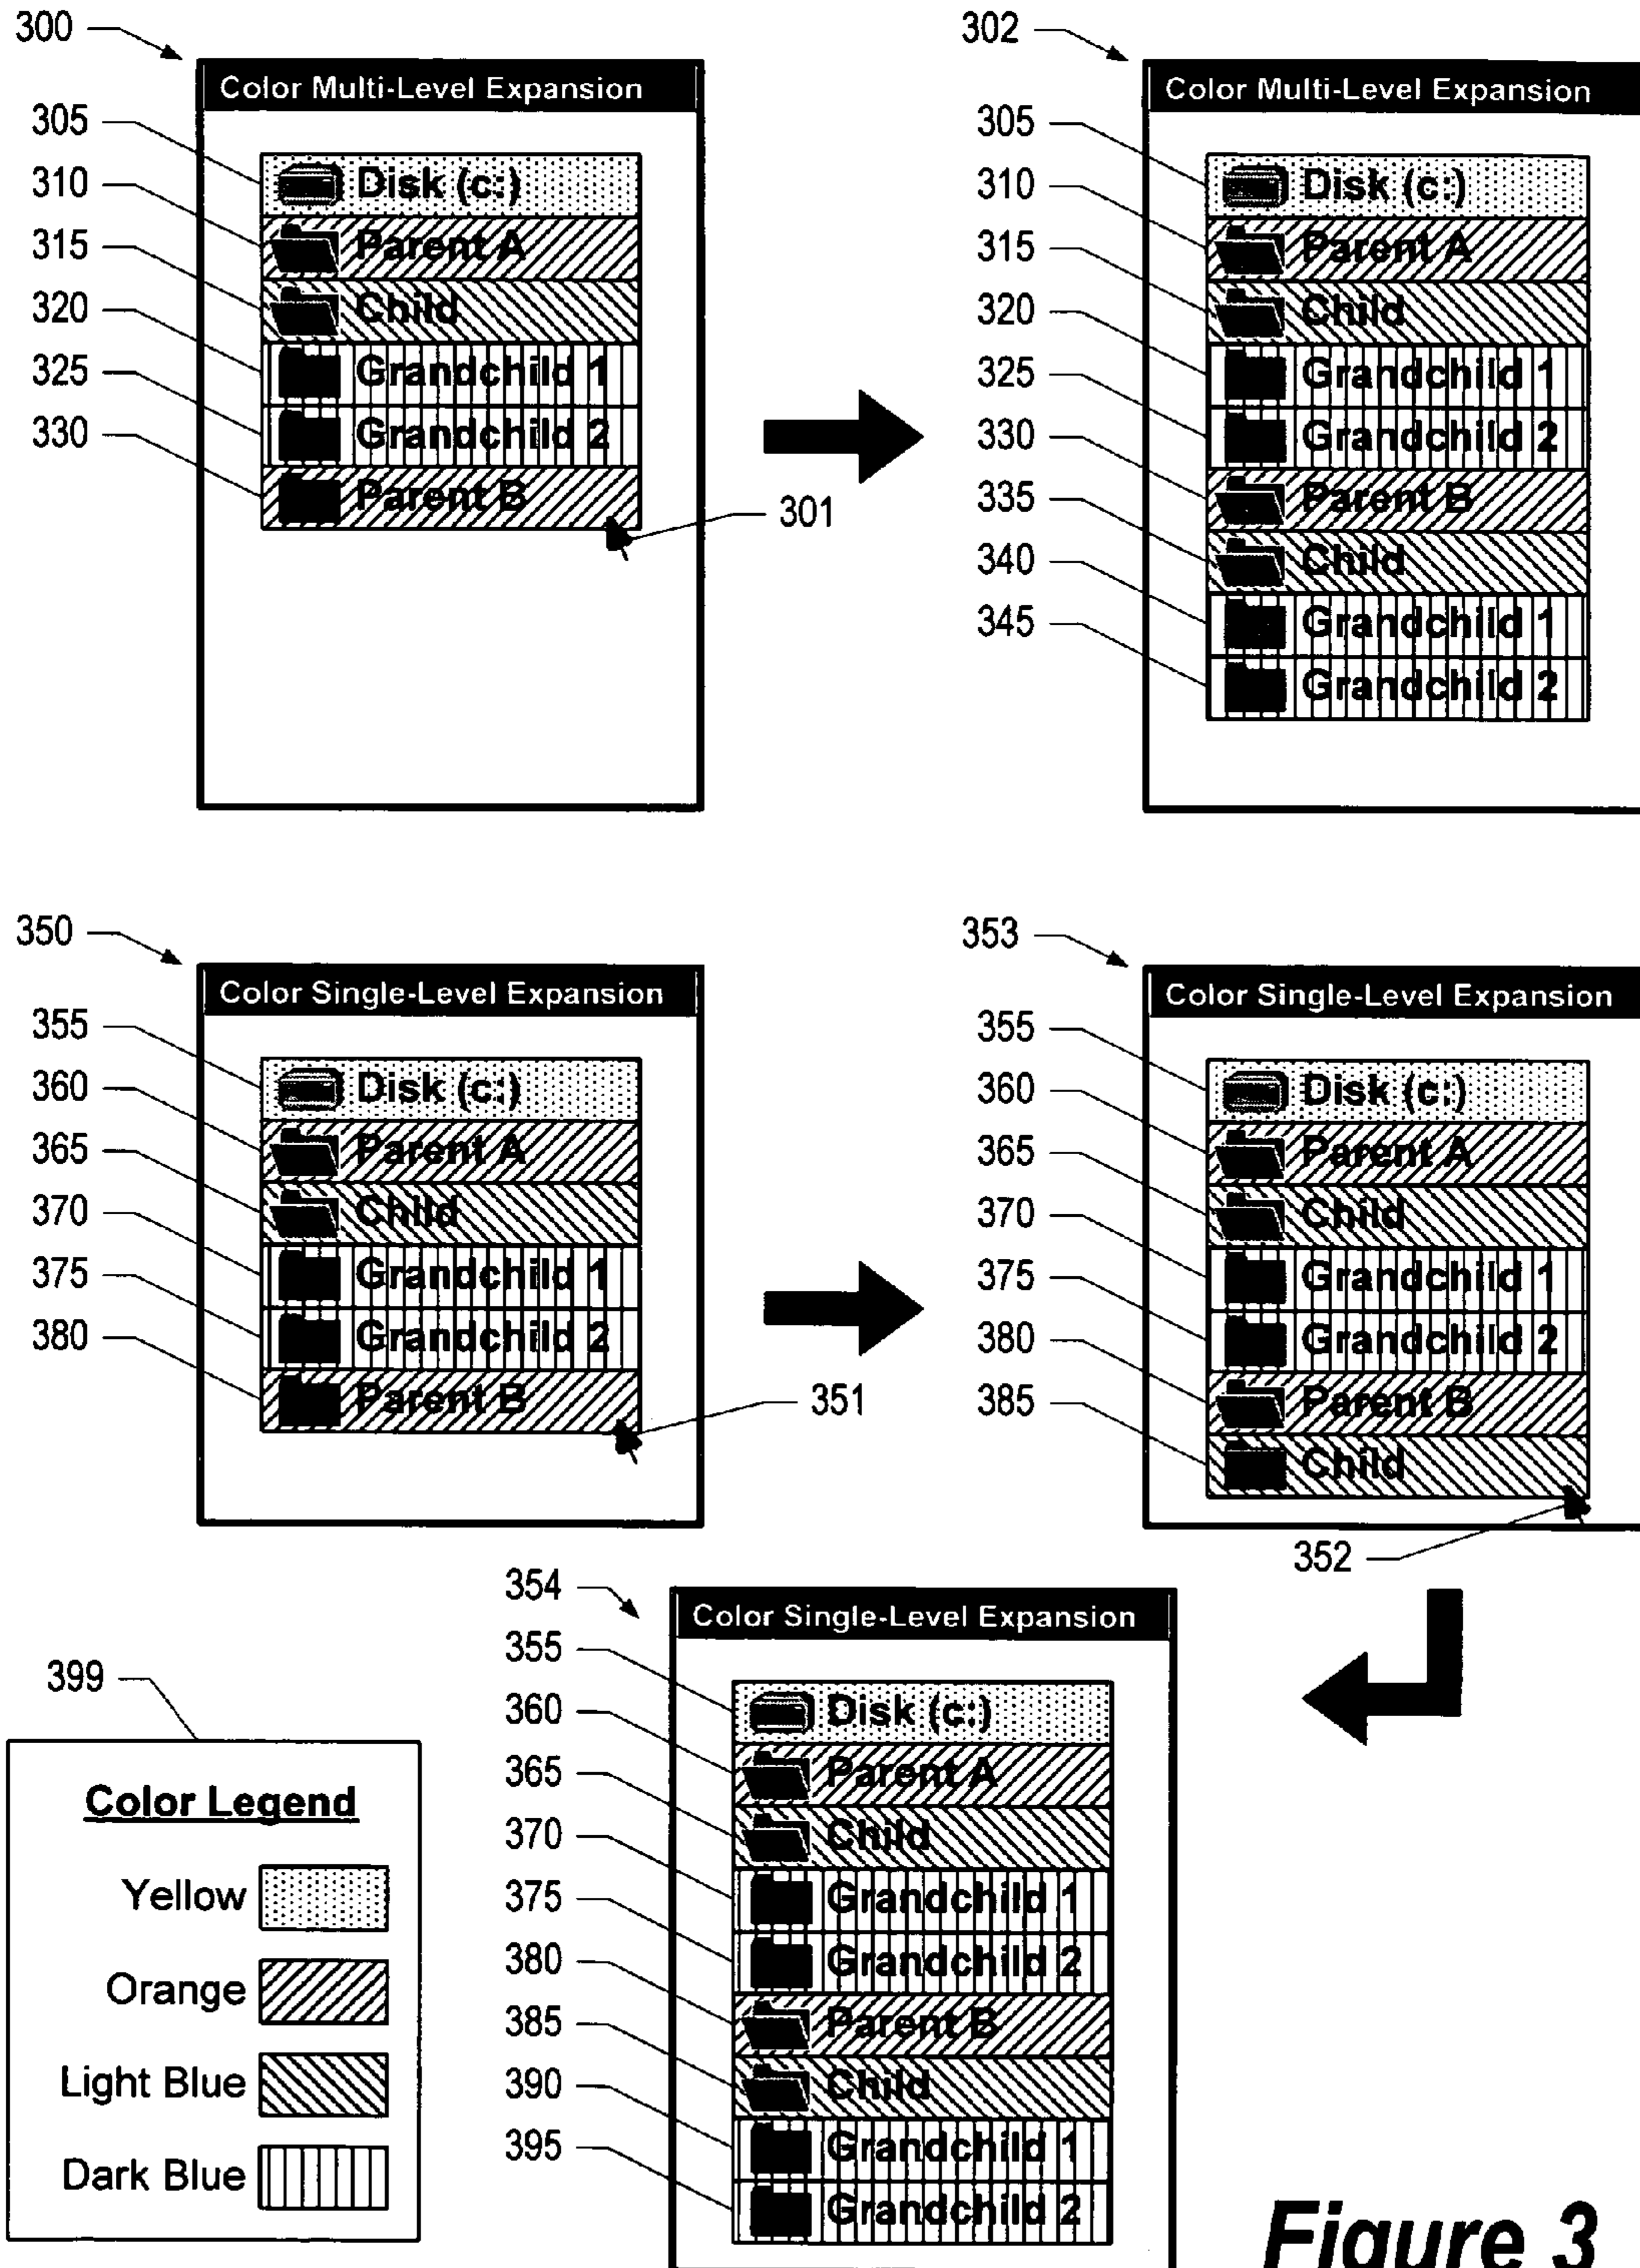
300

Color Multi-Level Expansion

305 Disk (c:)
310 Parent A
315 Child
320 Grandchild 1
325 Grandchild 2
330 Parent B

301

302

Color Multi-Level Expansion

305 Disk (c:)
310 Parent A
315 Child
320 Grandchild 1
325 Grandchild 2
330 Parent B
335 Child
340 Grandchild 1
345 Grandchild 2

350

Color Single-Level Expansion

355 Disk (c:)
360 Parent A
365 Child
370 Grandchild 1
375 Grandchild 2
380 Parent B

351

353

Color Single-Level Expansion

355 Disk (c:)
360 Parent A
365 Child
370 Grandchild 1
375 Grandchild 2
380 Parent B
385 Child

352

354

Color Single-Level Expansion

355 Disk (c:)
360 Parent A
365 Child
370 Grandchild 1
375 Grandchild 2
380 Parent B
385 Child
390 Grandchild 1
395 Grandchild 2

399

Color Legend

Yellow

Orange

Light Blue

Dark Blue

Figure 3